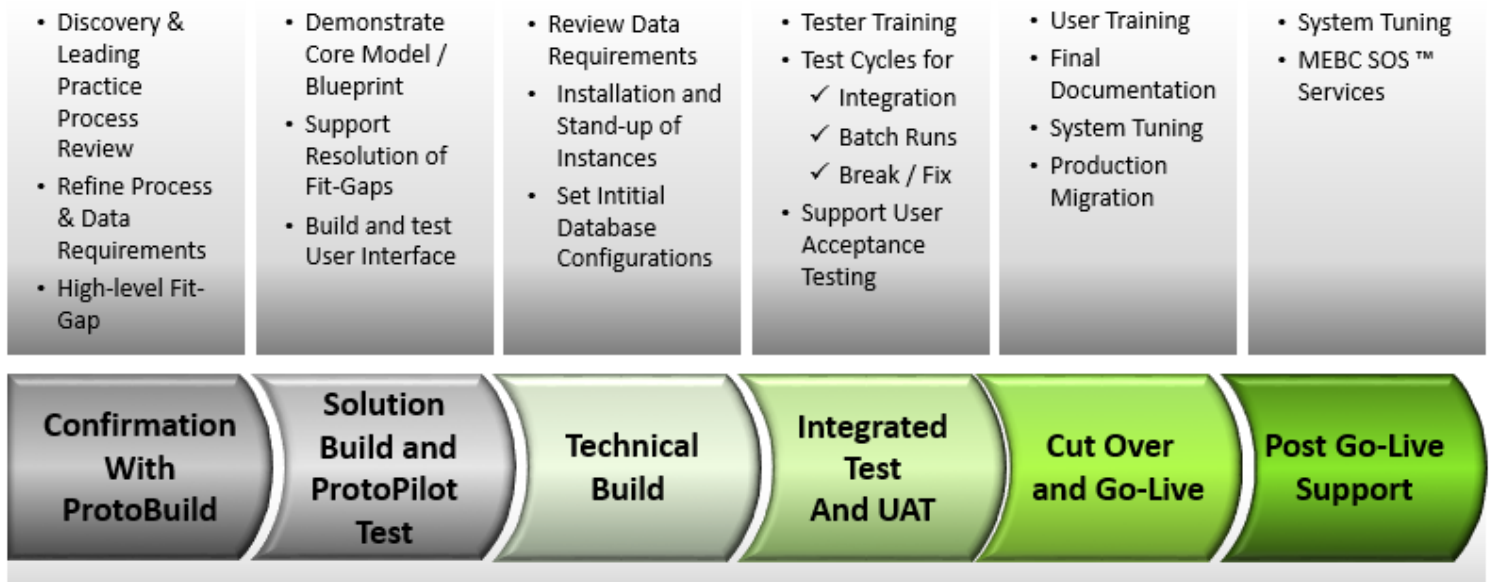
• Discovery & Leading Practice Process Review
• Refine Process & Data Requirements
• High-level Fit-Gap

• Demonstrate Core Model / Blueprint
• Support Resolution of Fit-Gaps
• Build and test User Interface

• Review Data Requirements
• Installation and Stand-up of Instances
• Set Intitial Database Configurations

• Tester Training
• Test Cycles for
✓ Integration
✓ Batch Runs
✓ Break / Fix
• Support User Acceptance Testing

• User Training
• Final Documentation
• System Tuning
• Production Migration

• System Tuning
• MEBC SOS ™ Services

Confirmation With ProtoBuild

Solution Build and ProtoPilot Test

Technical Build

Integrated Test And UAT

Cut Over and Go-Live

Post Go-Live Support